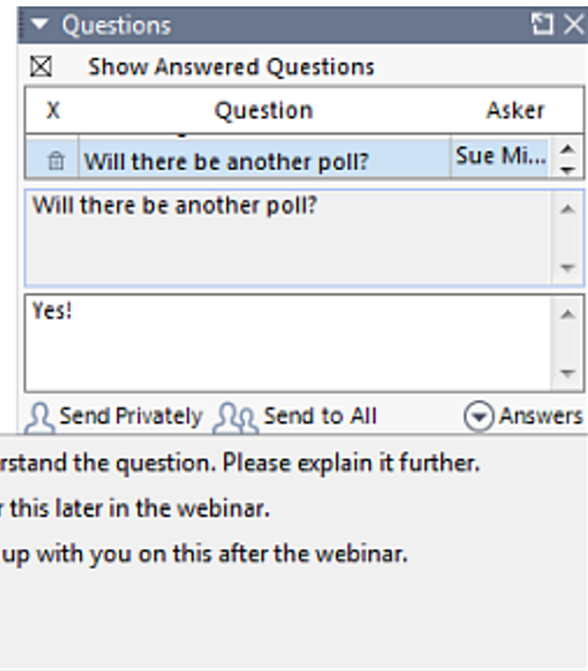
Questions

Show Answered Questions

| X | Question | Asker |
|---|---|---|
| | Will there be another poll? | Sue Mi... |

Will there be another poll?

Yes!

Send Privately Send to All Answers

rstand the question. Please explain it further.
r this later in the webinar.
up with you on this after the webinar.